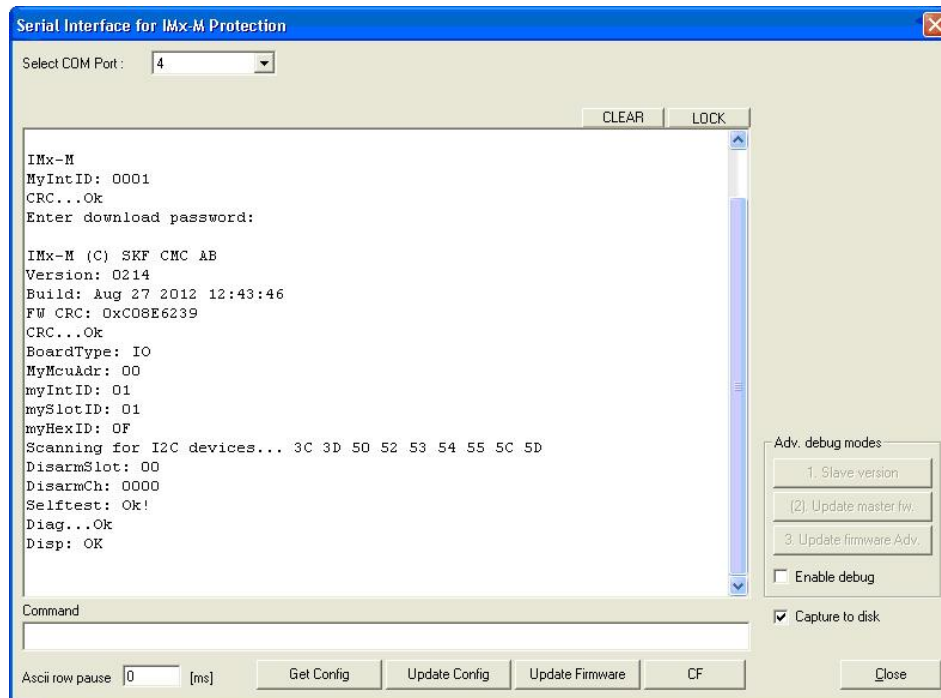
Serial Interface for IMx-M Protection

Select COM Port : 4

CLEAR LOCK

IMx-M
MyIntID: 0001
CRC...Ok
Enter download password:

IMx-M (C) SKF CMC AB
Version: 0214
Build: Aug 27 2012 12:43:46
FW CRC: 0xC08E6239
CRC...Ok
BoardType: IO
MyMcuAdr: 00
myIntID: 01
mySlotID: 01
myHexID: 0F
Scanning for I2C devices... 3C 3D 50 52 53 54 55 5C 5D
DisarmSlot: 00
DisarmCh: 0000
Selftest: Ok!
Diag...Ok
Disp: OK

Adv. debug modes
1. Slave version
(2). Update master fw.
3. Update firmware Adv.
Enable debug

Command

Capture to disk

Ascii row pause 0 [ms]
Get Config
Update Config
Update Firmware
CF
Close